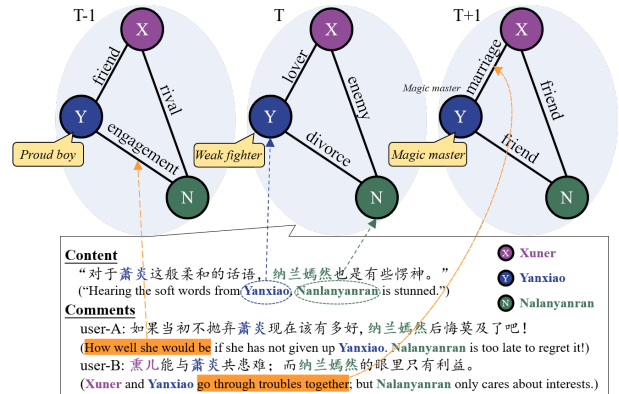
T-1

X

friend

rival

Y

engagement

Proud boy

N

T

X

lover

enemy

Y

divorce

Weak fighter

N

T+1

X

Magic master

marriage

friend

Y

friend

Magic master

N

Content

“对于萧炎这般柔和的话语，纳兰嫣然也是有些愕神。”

(“Hearing the soft words from Yanxiao, Nanlanyanran is stunned.”)

Comments

user-A: 如果当初不抛弃萧炎现在该有多好，纳兰嫣然后悔莫及了吧！

(How well she would be if she has not given up Yanxiao. Nalanyanran is too late to regret it!)

user-B: 熏儿能与萧炎共患难；而纳兰嫣然的眼里只有利益。

(Xuner and Yanxiao go through troubles together; but Nalanyanran only cares about interests.)

X Xuner

Y Yanxiao

N Nalanyanran